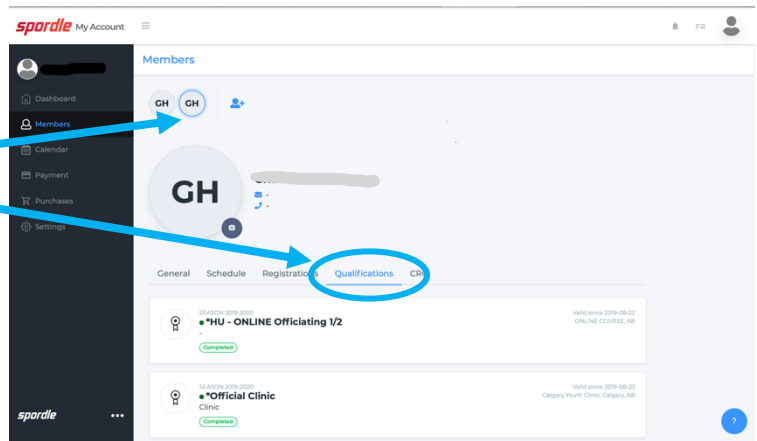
spordle My Account
FR
Dashboard
Members
Calendar
Payment
Purchases
Settings
spordle
Members
GH GH
GH
-
-
General Schedule Registrations Qualifications CR
SEASON 2019-2020
*HU - ONLINE Officiating 1/2
-
Completed
Valid since 2019-08-22
ONLINE COURSE, AB
SEASON 2019-2020
*Official Clinic
Clinic
Completed
Valid since 2019-08-23
Calgary Youth Clinic, Calgary, AB
?